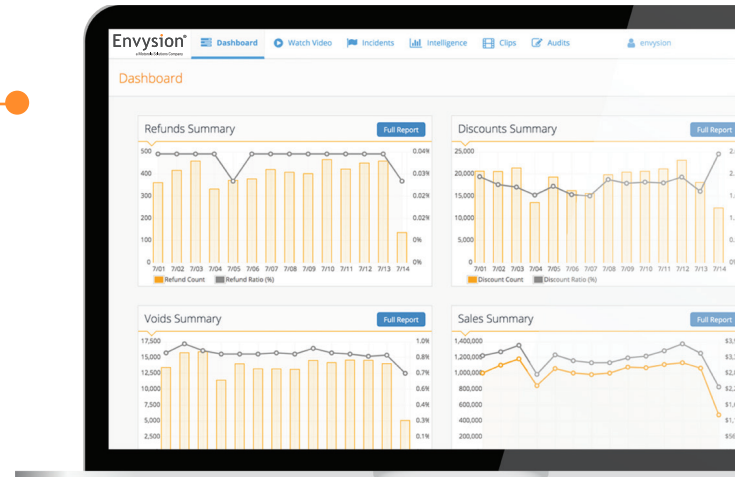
Envysion®
a Motorola Solutions Company

Dashboard
Watch Video
Incidents
Intelligence
Clips
Audits
envysion

Dashboard

Refunds Summary
Full Report
500
400
300
200
100
0
0.04%
0.03%
0.02%
0.02%
0%
0%
7/01 7/02 7/03 7/04 7/05 7/06 7/07 7/08 7/09 7/10 7/11 7/12 7/13 7/14
Refund Count
Refund Ratio (%)

Discounts Summary
Full Report
25,000
20,000
15,000
10,000
5,000
0
7/01 7/02 7/03 7/04 7/05 7/06 7/07 7/08 7/09 7/10 7/11 7/12 7/13 7/14
Discount Count
Discount Ratio (%)

Voids Summary
Full Report
17,500
15,000
12,500
10,000
7,500
5,000
2,500
1.0%
0.8%
0.7%
0.6%
0.4%
0.2%
0.1%

Sales Summary
Full Report
1,400,000
1,200,000
1,000,000
800,000
600,000
400,000
200,000